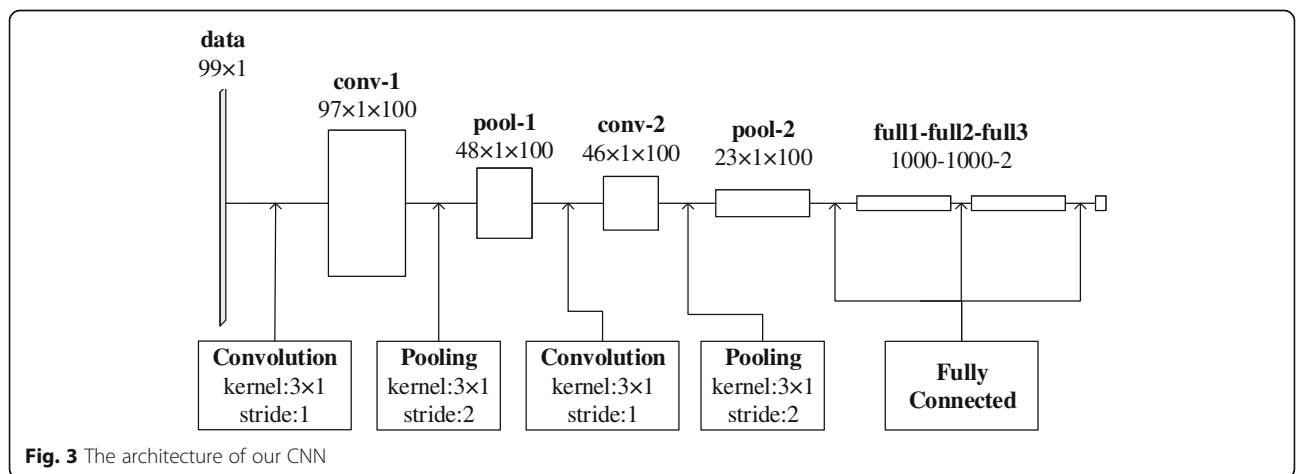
**data**
99×1

**conv-1**
97×1×100

**pool-1**
48×1×100

**conv-2**
46×1×100

**pool-2**
23×1×100

**full1-full2-full3**
1000-1000-2

**Convolution**
kernel:3×1
stride:1

**Pooling**
kernel:3×1
stride:2

**Convolution**
kernel:3×1
stride:1

**Pooling**
kernel:3×1
stride:2

**Fully Connected**

**Fig. 3** The architecture of our CNN